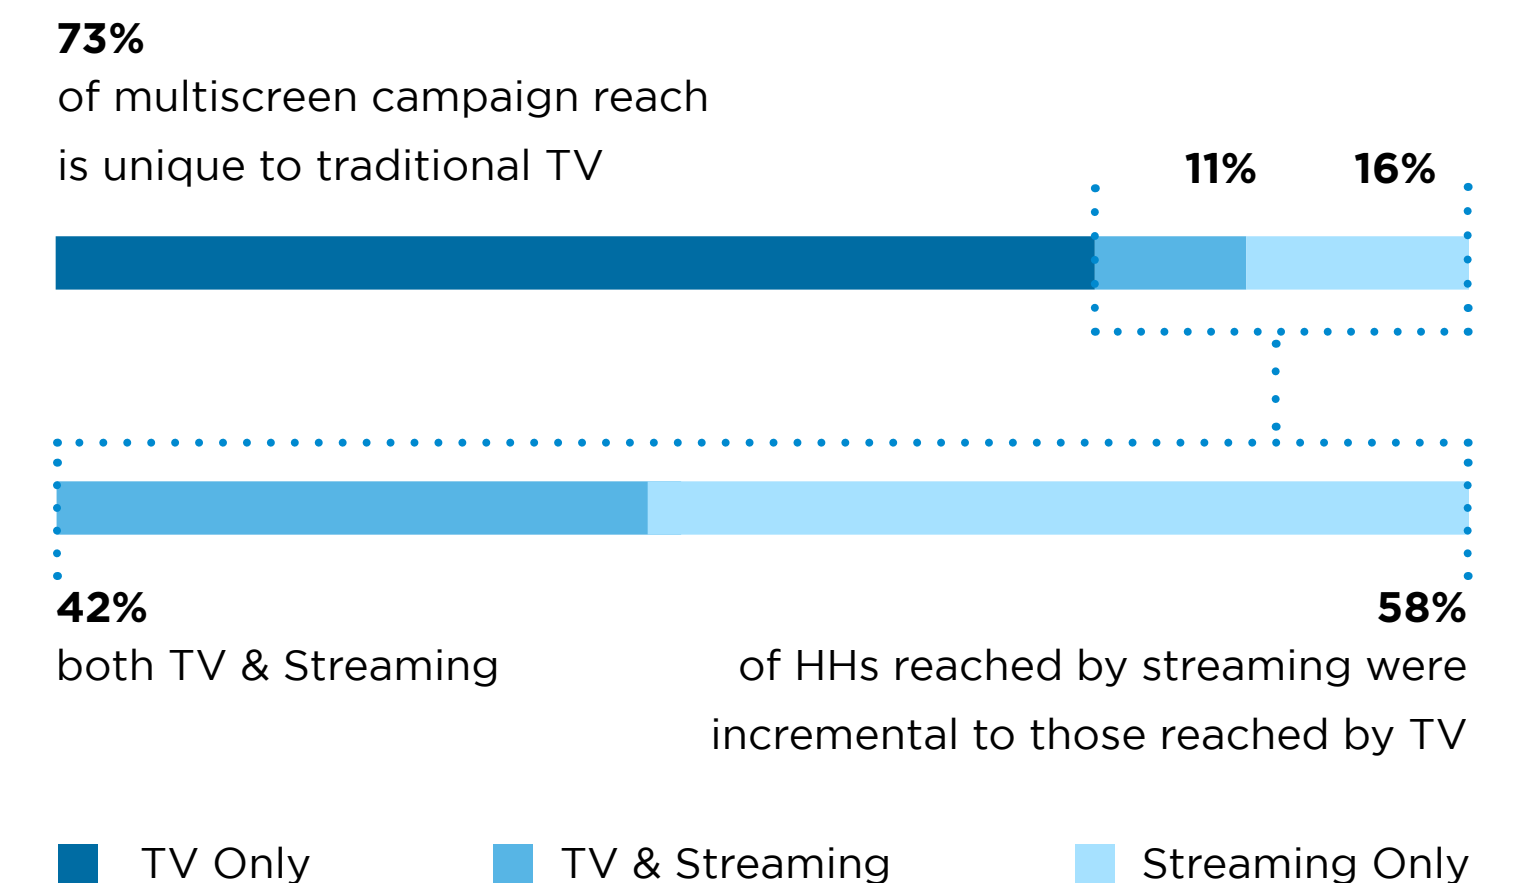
73%
of multiscreen campaign reach is unique to traditional TV

11%

16%

42%
both TV & Streaming

58%
of HHs reached by streaming were incremental to those reached by TV

TV Only

TV & Streaming

Streaming Only